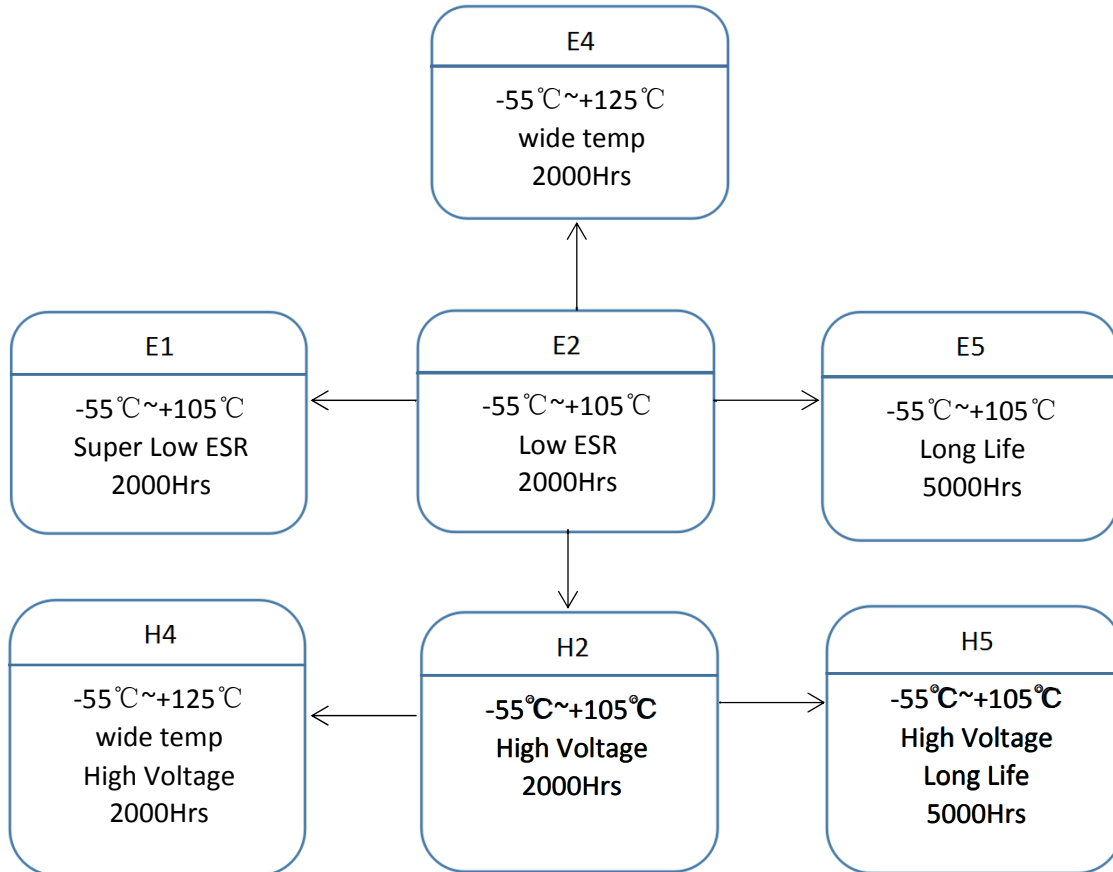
E4
-55℃~+125℃
wide temp
2000Hrs

E1
-55℃~+105℃
Super Low ESR
2000Hrs

E2
-55℃~+105℃
Low ESR
2000Hrs

E5
-55℃~+105℃
Long Life
5000Hrs

H4
-55℃~+125℃
wide temp
High Voltage
2000Hrs

H2
-55℃~+105℃
High Voltage
2000Hrs

H5
-55℃~+105℃
High Voltage
Long Life
5000Hrs